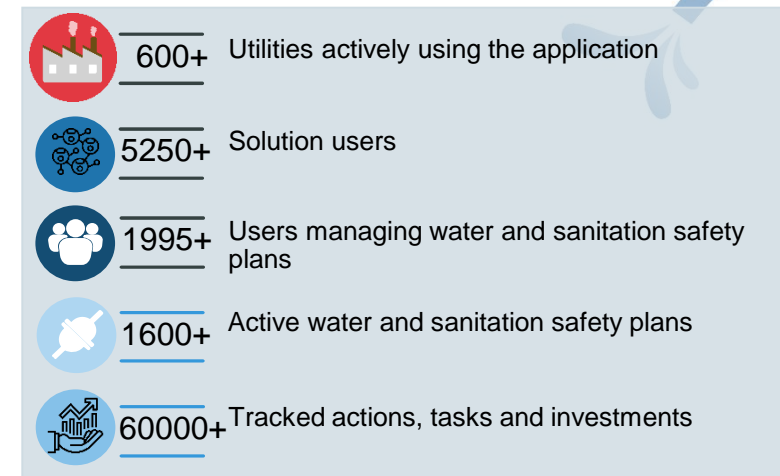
600+ Utilities actively using the application

5250+ Solution users

1995+ Users managing water and sanitation safety plans

1600+ Active water and sanitation safety plans

60000+ Tracked actions, tasks and investments